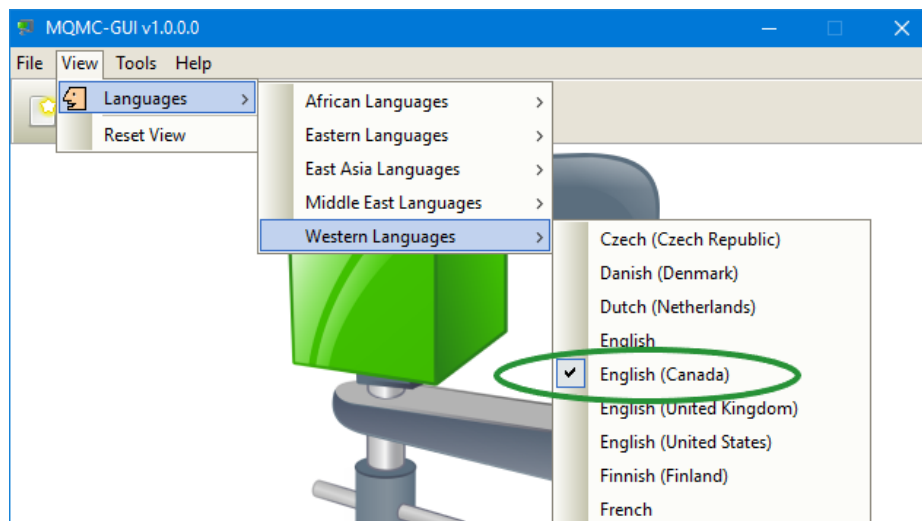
MQMC-GUI v1.0.0.0

File View Tools Help

Languages
Reset View

African Languages
Eastern Languages
East Asia Languages
Middle East Languages
Western Languages

Czech (Czech Republic)
Danish (Denmark)
Dutch (Netherlands)
English
English (Canada)
English (United Kingdom)
English (United States)
Finnish (Finland)
French